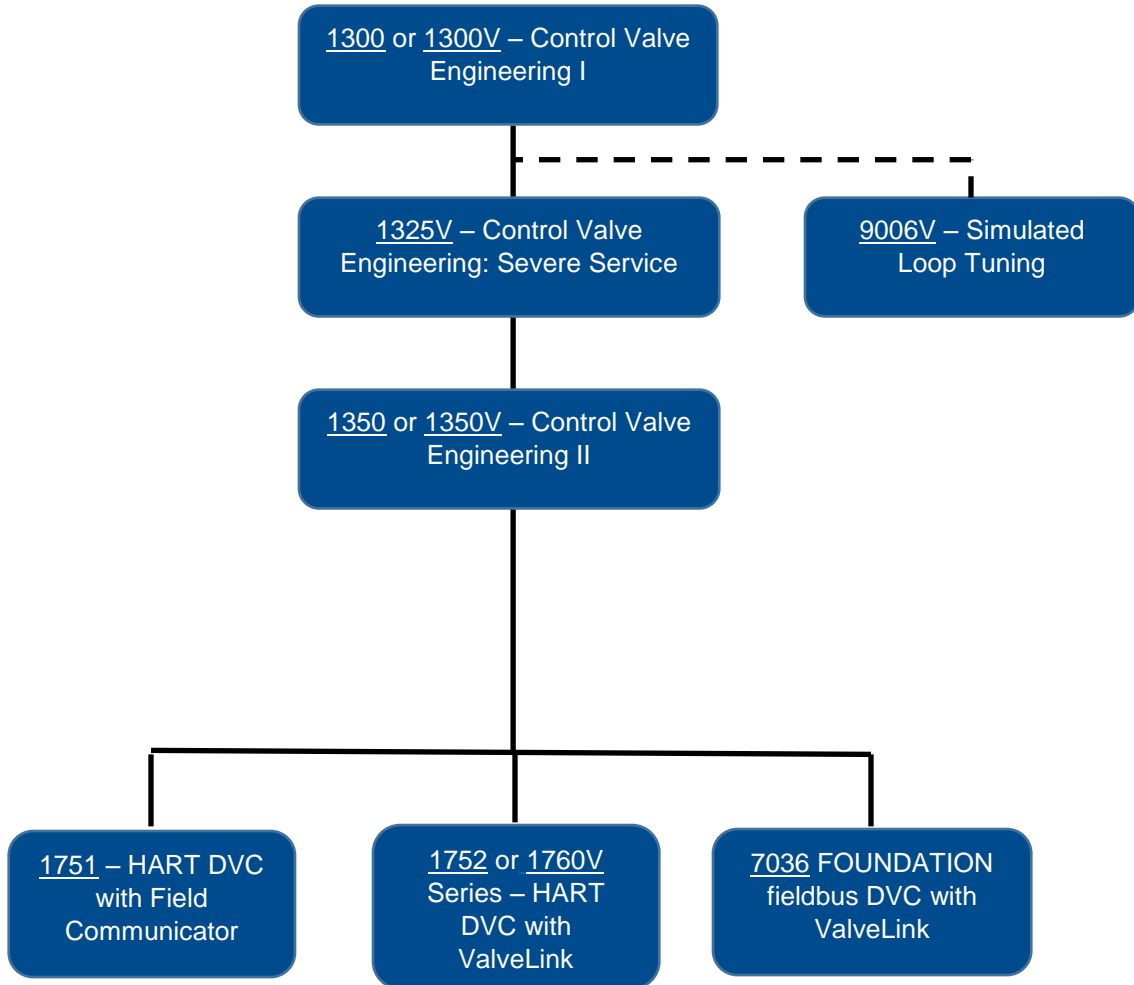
1300 or 1300V – Control Valve Engineering I

1325V – Control Valve Engineering: Severe Service

9006V – Simulated Loop Tuning

1350 or 1350V – Control Valve Engineering II

1751 – HART DVC with Field Communicator

1752 or 1760V Series – HART DVC with ValveLink

7036 FOUNDATION fieldbus DVC with ValveLink